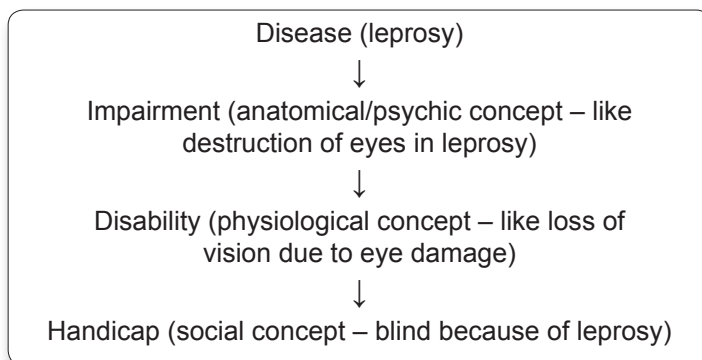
Disease (leprosy)
↓
Impairment (anatomical/psychic concept – like destruction of eyes in leprosy)
↓
Disability (physiological concept – like loss of vision due to eye damage)
↓
Handicap (social concept – blind because of leprosy)